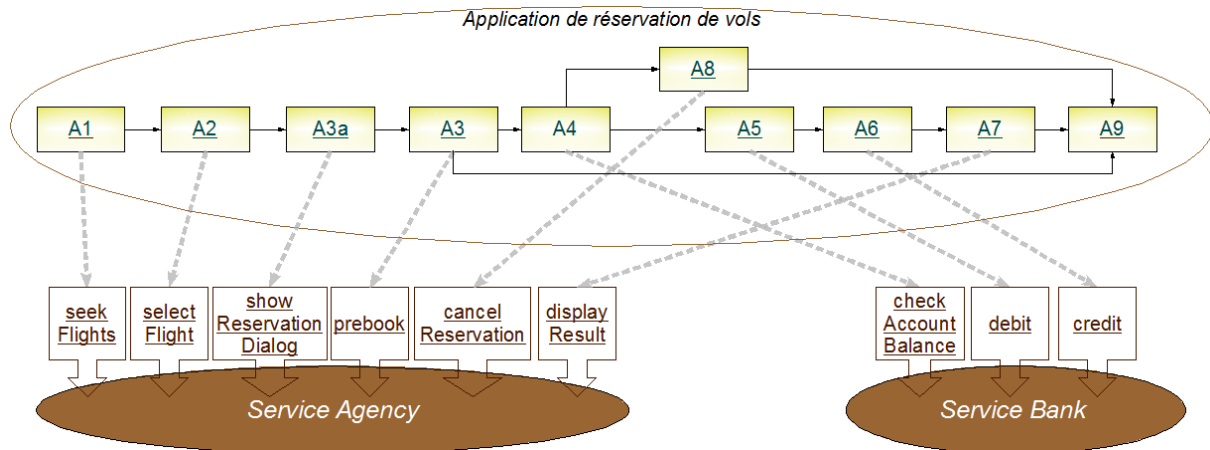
Application de réservation de vols

A8

A1
A2
A3a
A3
A4
A5
A6
A7
A9

seek Flights
select Flight
show Reservation Dialog
prebook
cancel Reservation
display Result

check Account Balance
debit
credit

Service Agency

Service Bank